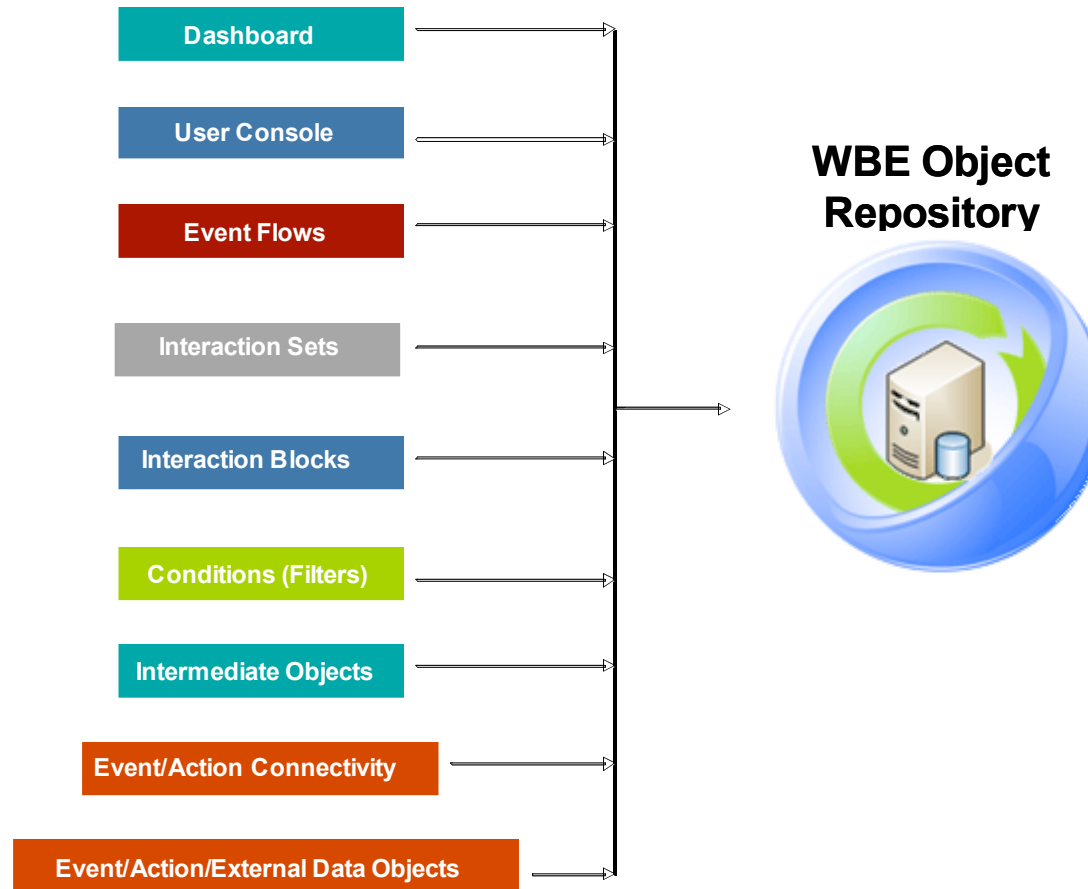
Dashboard

User Console

Event Flows

Interaction Sets

Interaction Blocks

Conditions (Filters)

Intermediate Objects

Event/Action Connectivity

Event/Action/External Data Objects

WBE Object Repository